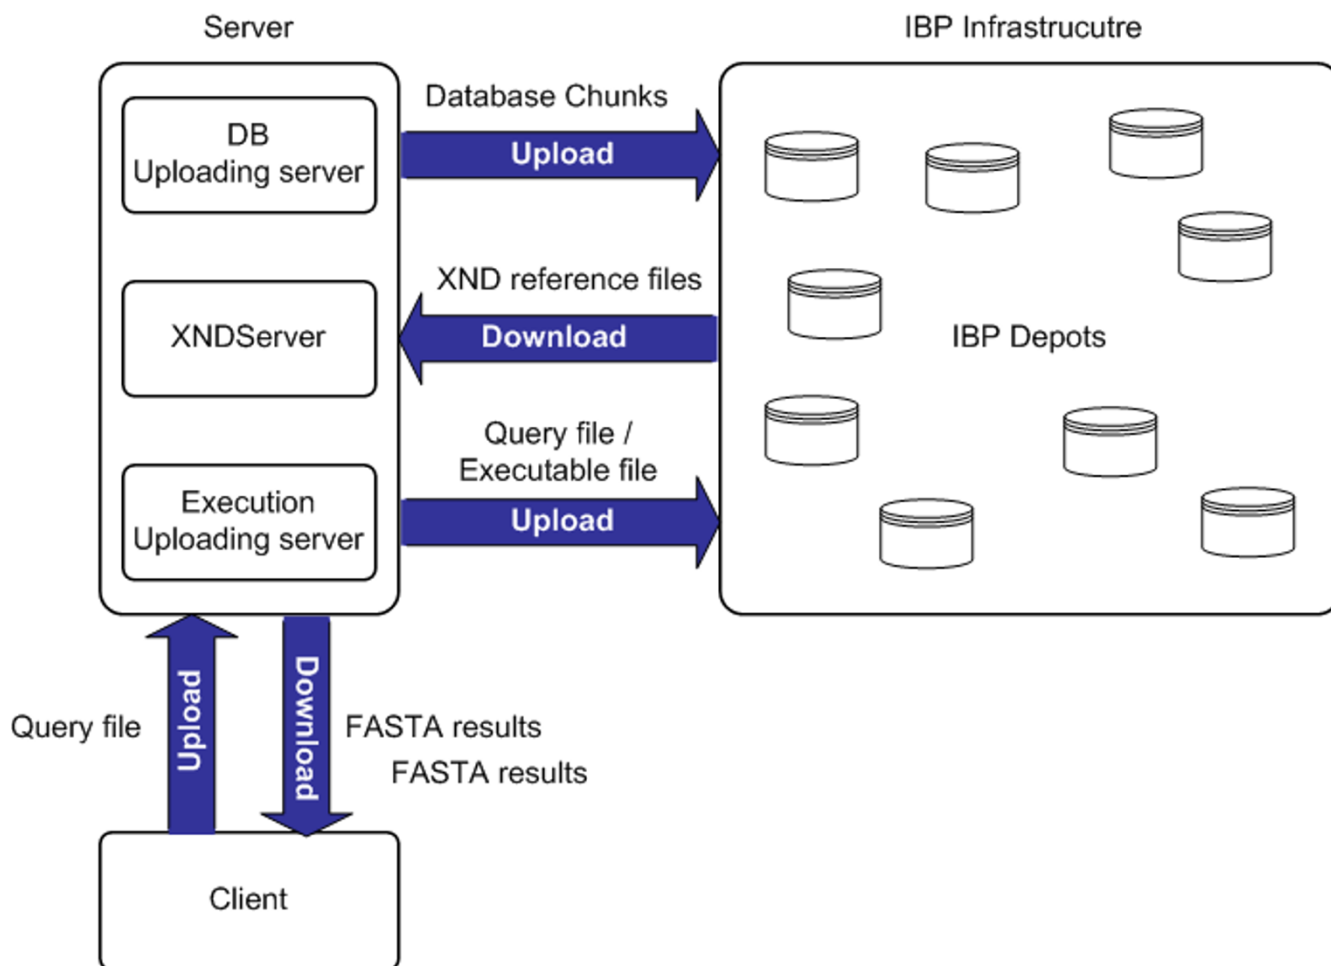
Server

IBP Infrastrucutre

DB
Uploading server

Database Chunks

Upload

XND reference files

XNDServer

Download

IBP Depots

Query file /
Executable file

Execution
Uploading server

Upload

Query file

Upload

Download

FASTA results

FASTA results

Client